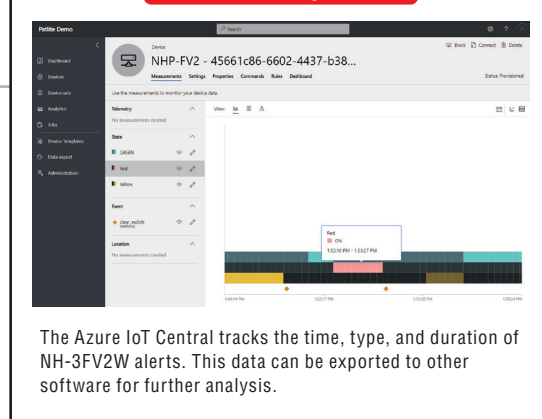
Petlite Demo

Search

Dashboard
Devices
Device sets
Analytics
Jobs
Device Templates
Data export
Administration

Device
NHP-FV2 - 45661c86-6602-4437-b38...

Block Connect Delete

Measurements Settings Properties Commands Rules Dashboard

Status: Provisioned

Use the measurements to monitor your device data.

Telemetry
No measurements created

State
Green
Red
Yellow

Event
clear_switch

Location
No measurements created

View:

Red
ON
1:53:16 PM - 1:53:27 PM

1:49:14 PM
1:52:17 PM
1:55:20 PM
1:58:24 PM

The Azure IoT Central tracks the time, type, and duration of NH-3FV2W alerts. This data can be exported to other software for further analysis.